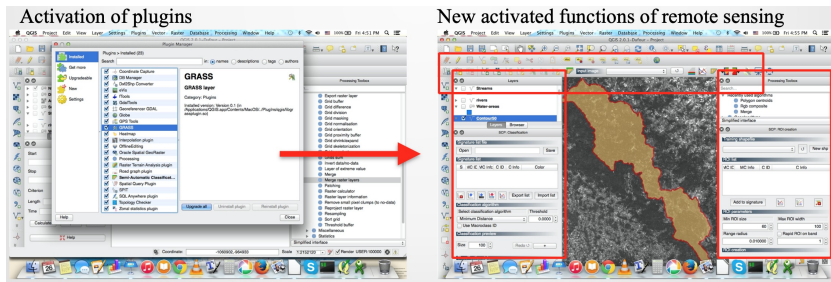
Activation of plugins

QGIS Project Edit View Layer Settings Plugins Vector Raster Database Processing Window Help

Fri 4:51 PM

Plugin Manager

Plugins > Installed (25)

Search: in: name descriptions tags authors

Installed
Get more
Upgradeable
New
Settings

Coordinate Capture
DB Manager
DxfDfwg Converter
eVis
fTools
GdalTools
Georeferencer GDAL
Globe
GPS Tools
GRASS
Heatmap
Interpolation plugin
OfflineEditing
Oracle Spatial GeoRaster
Processing
Raster Terrain Analysis plugin
Road graph plugin
Semi-Automatic Classificat...
Spatial Query Plugin
SPIT
SQL Anywhere plugin
Topology Checker
Zonal statistics plugin

GRASS

GRASS layer

Category: Plugins

Installed version: Version 0.1 in /Applications/QGIS.app/Contents/MacOS/../PlugIns/qgis/libgrassplugin.so

Upgrade all Uninstall plugin Reinstall plugin

Help Close

Processing Toolbox

Export raster layer
Grid buffer
Grid difference
Grid division
Grid masking
Grid normalisation
Grid orientation
Grid proximity buffer
Grid shrink/expand
Grid skeletonization
Grid volume
Invert data/no-data
Layer of extreme value
Merge
Merge raster layers
Patching
Raster calculator
Raster layer information
Remove small pixel clumps (to no-data)
Reproject raster layer
Resampling
Sort grid
Threshold buffer
Miscellaneous
Statistics

Simplified interface

Coordinate: -1093502, 664823 Scale 1:2,112,122 Render EPSG:102003

New activated functions of remote sensing

QGIS Project Edit View Layer Settings Plugins Vector Raster Database Processing Window Help

Fri 4:55 PM

Input image

Layers

Streams
rivers
Water-areas
Contour20

SCP: Classification

Layers Browser

Signature list file

Open Save

S MC ID MC Info C ID C Info Color

Export list Import list

Classification algorithm

Select classification algorithm Threshold

Minimum Distance 0.0000

Use Macroclass ID

Classification preview

Size 100

Processing Toolbox

Search...

Polygon centroids
High composite
Merge

Simplified interface

SCP: ROI creation

Training shapefile

Open

ROI list

MC ID MC Info C ID C Info

Add to signature

ROI parameters

Min ROI size 60 Max ROI width 100

Range radius 0.010000 Rapid ROI on band

ROI creation